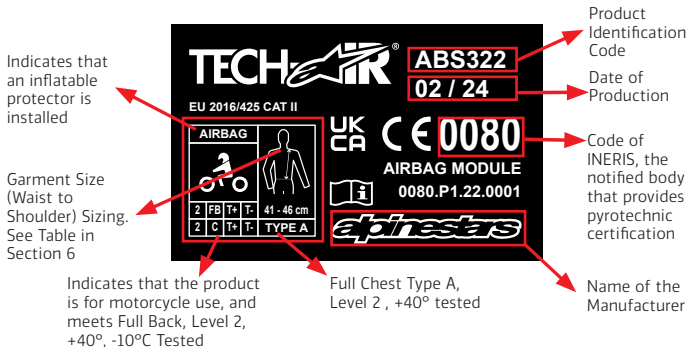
Indicates that an inflatable protector is installed

TECH AIR®

EU 2016/425 CAT II

ABS322

02 / 24

Product Identification Code

Date of Production

AIRBAG

| 2 | FB | T+ | T- | 41 - 46 cm |
|---|---|---|---|---|
| 2 | C | T+ | T- | TYPE A |

UK CA

CE 0080

AIRBAG MODULE

i

0080.P1.22.0001

alpinestars

Code of INERIS, the notified body that provides pyrotechnic certification

Garment Size (Waist to Shoulder) Sizing. See Table in Section 6

Indicates that the product is for motorcycle use, and meets Full Back, Level 2, +40°, -10°C Tested

Full Chest Type A, Level 2 , +40° tested

Name of the Manufacturer